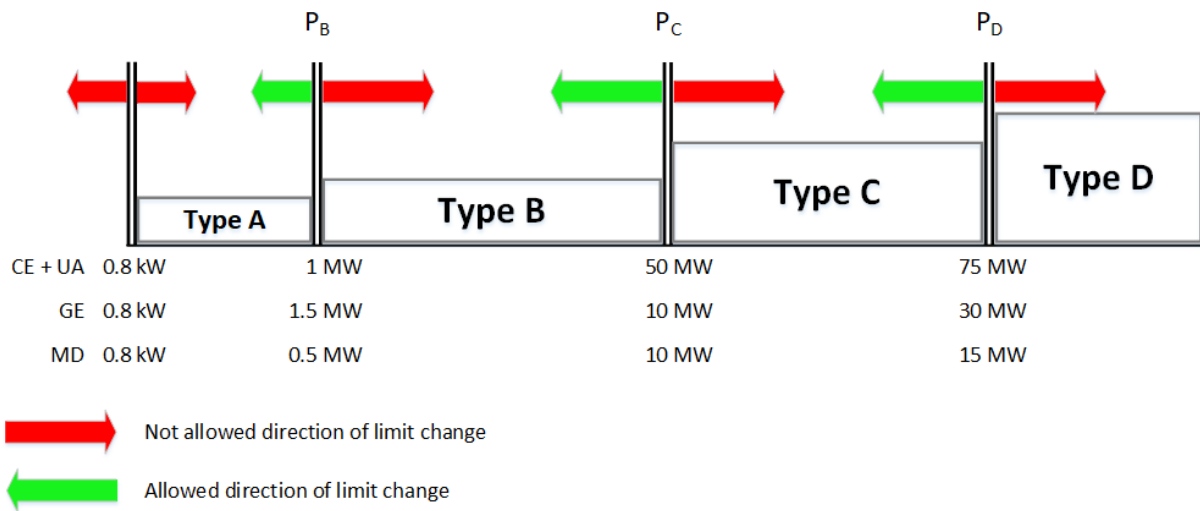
$P_B$ $P_C$ $P_D$

Type A Type B Type C Type D

| | | | | |
|---|---|---|---|---|
| CE + UA | 0.8 kW | 1 MW | 50 MW | 75 MW |
| GE | 0.8 kW | 1.5 MW | 10 MW | 30 MW |
| MD | 0.8 kW | 0.5 MW | 10 MW | 15 MW |

Not allowed direction of limit change

Allowed direction of limit change